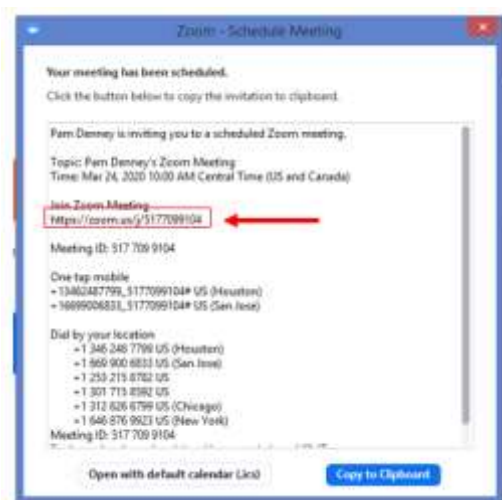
Zoom - Schedule Meeting

Your meeting has been scheduled.

Click the button below to copy the invitation to clipboard.

Pam Denney is inviting you to a scheduled Zoom meeting.

Topic: Pam Denney's Zoom Meeting
Time: Mar 24, 2020 10:00 AM Central Time (US and Canada)

Join Zoom Meeting
https://zoom.us/j/5177099104

Meeting ID: 517 709 9104

One tap mobile
+13462487799,,5177099104# US (Houston)
+16699006833,,5177099104# US (San Jose)

Dial by your location
+1 346 248 7799 US (Houston)
+1 669 900 6833 US (San Jose)
+1 253 215 8782 US
+1 301 715 8592 US
+1 312 626 6799 US (Chicago)
+1 646 876 9923 US (New York)
Meeting ID: 517 709 9104
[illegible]

Open with default calendar (.ics)

Copy to Clipboard